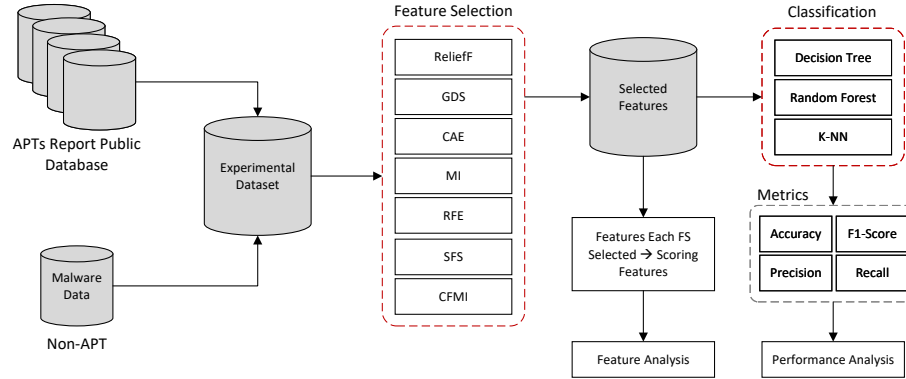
APTs Report Public Database

Malware Data

Non-APT

Experimental Dataset

Feature Selection

ReliefF

GDS

CAE

MI

RFE

SFS

CFMI

Selected Features

Features Each FS Selected → Scoring Features

Feature Analysis

Classification

Decision Tree

Random Forest

K-NN

Metrics

Accuracy

F1-Score

Precision

Recall

Performance Analysis